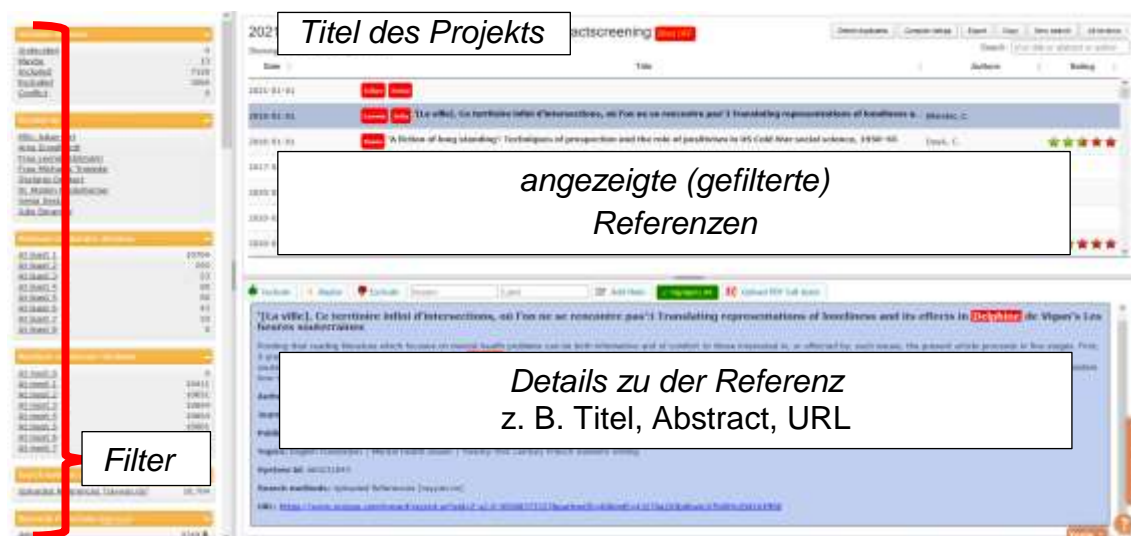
Titel des Projekts

actscreening

Detect duplicates | Compute ratings | Export | Copy | New search | All reviews

Search

Date | Title | Authors | Rating

2021-01-01

2019-01-01 '[La ville]. Ce territoire infini d'intersections, où l'on ne se rencontre pas': Translating representations of loneliness a... Blondin, C.

2018-01-01 'A fiction of long standing': Techniques of prospection and the role of positivism in US Cold War social science, 1950-65 Dayé, C.

angezeigte (gefilterte) Referenzen

Exclude | Maybe | Exclude | Add Note | Upload PDF full text

'[La ville]. Ce territoire infini d'intersections, où l'on ne se rencontre pas': Translating representations of loneliness and its effects in Delphine de Vigan's Les heures souterraines

Details zu der Referenz
z. B. Titel, Abstract, URL

Topics:

Rayyan Id:

Search methods: Uploaded References [rayyan.ris]

URL:

Filter

Uploaded References [rayyan.ris] 10,704